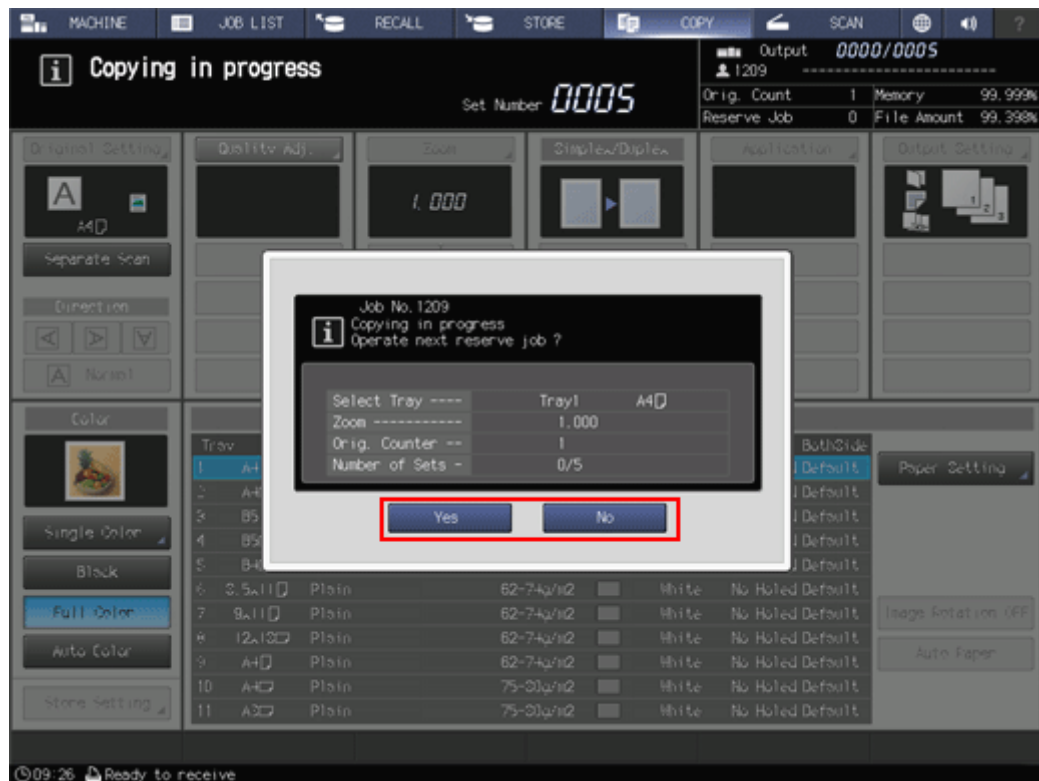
MACHINE JOB LIST RECALL STORE COPY SCAN ?

Copying in progress

Set Number 0005

Output 0000/0005
1209
Orig. Count 1
Reserve Job 0
Memory 99.999%
File Amount 99.398%

Original Setting
A
A4
Separate Scan
Direction
Normal

Quality Adj.

Zoom
1.000

Simplex/Duplex

Application

Output Setting

Color
Single Color
Black
Full Color
Auto Color
Store Setting

Job No.1209
Copying in progress
Operate next reserve job ?

| Select Tray ---- | Tray1 | A4 |
|---|---|---|
| Zoom ----------- | 1.000 | |
| Orig. Counter -- | 1 | |
| Number of Sets - | 0/5 | |

Yes No

| Tray | | | | | | BothSide |
|---|---|---|---|---|---|---|
| 1 | A4 | | | | | Default |
| 2 | A4 | | | | | Default |
| 3 | B5 | | | | | Default |
| 4 | B5 | | | | | Default |
| 5 | B4 | | | | | Default |
| 6 | 8.5x11 | Plain | 62-74g/m2 | White | No Holed | Default |
| 7 | 9x11 | Plain | 62-74g/m2 | White | No Holed | Default |
| 8 | 12x18 | Plain | 62-74g/m2 | White | No Holed | Default |
| 9 | A4 | Plain | 62-74g/m2 | White | No Holed | Default |
| 10 | A4 | Plain | 75-80g/m2 | White | No Holed | Default |
| 11 | A3 | Plain | 75-80g/m2 | White | No Holed | Default |

Paper Setting
Image Rotation OFF
Auto Paper

09:26 Ready to receive